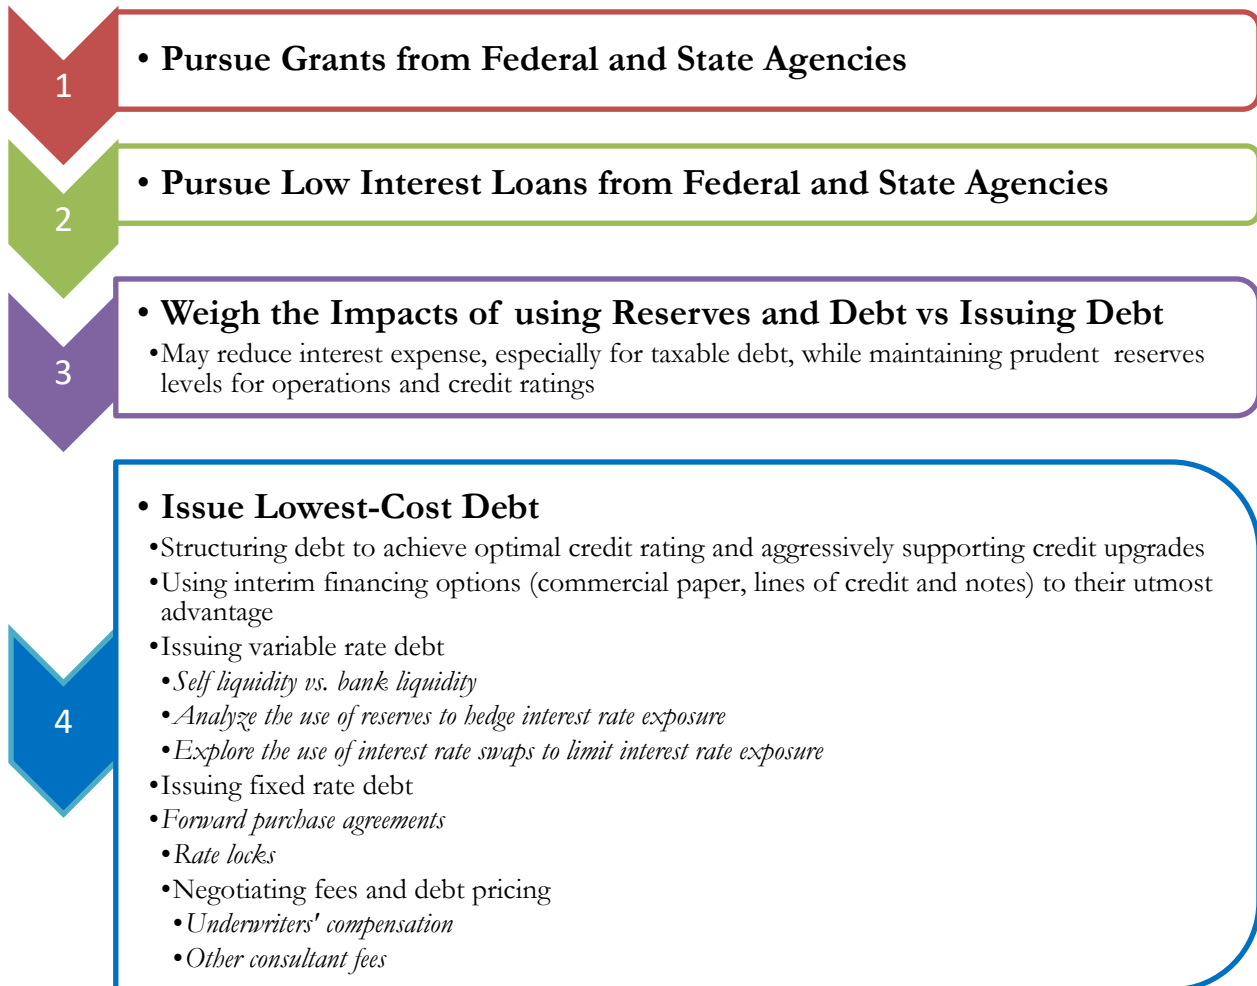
1

• Pursue Grants from Federal and State Agencies

2

• Pursue Low Interest Loans from Federal and State Agencies

3

• Weigh the Impacts of using Reserves and Debt vs Issuing Debt

•May reduce interest expense, especially for taxable debt, while maintaining prudent reserves levels for operations and credit ratings

4

• Issue Lowest-Cost Debt

•Structuring debt to achieve optimal credit rating and aggressively supporting credit upgrades

•Using interim financing options (commercial paper, lines of credit and notes) to their utmost advantage

•Issuing variable rate debt

•Self liquidity vs. bank liquidity

•Analyze the use of reserves to hedge interest rate exposure

•Explore the use of interest rate swaps to limit interest rate exposure

•Issuing fixed rate debt

•Forward purchase agreements

•Rate locks

•Negotiating fees and debt pricing

•Underwriters' compensation

•Other consultant fees